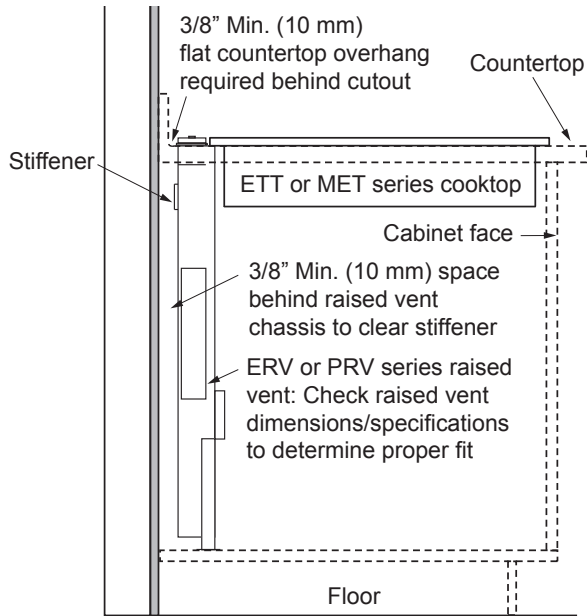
3/8" Min. (10 mm) flat countertop overhang required behind cutout

Countertop

Stiffener

ETT or MET series cooktop

Cabinet face

3/8" Min. (10 mm) space behind raised vent chassis to clear stiffener

ERV or PRV series raised vent: Check raised vent dimensions/specifications to determine proper fit

Floor